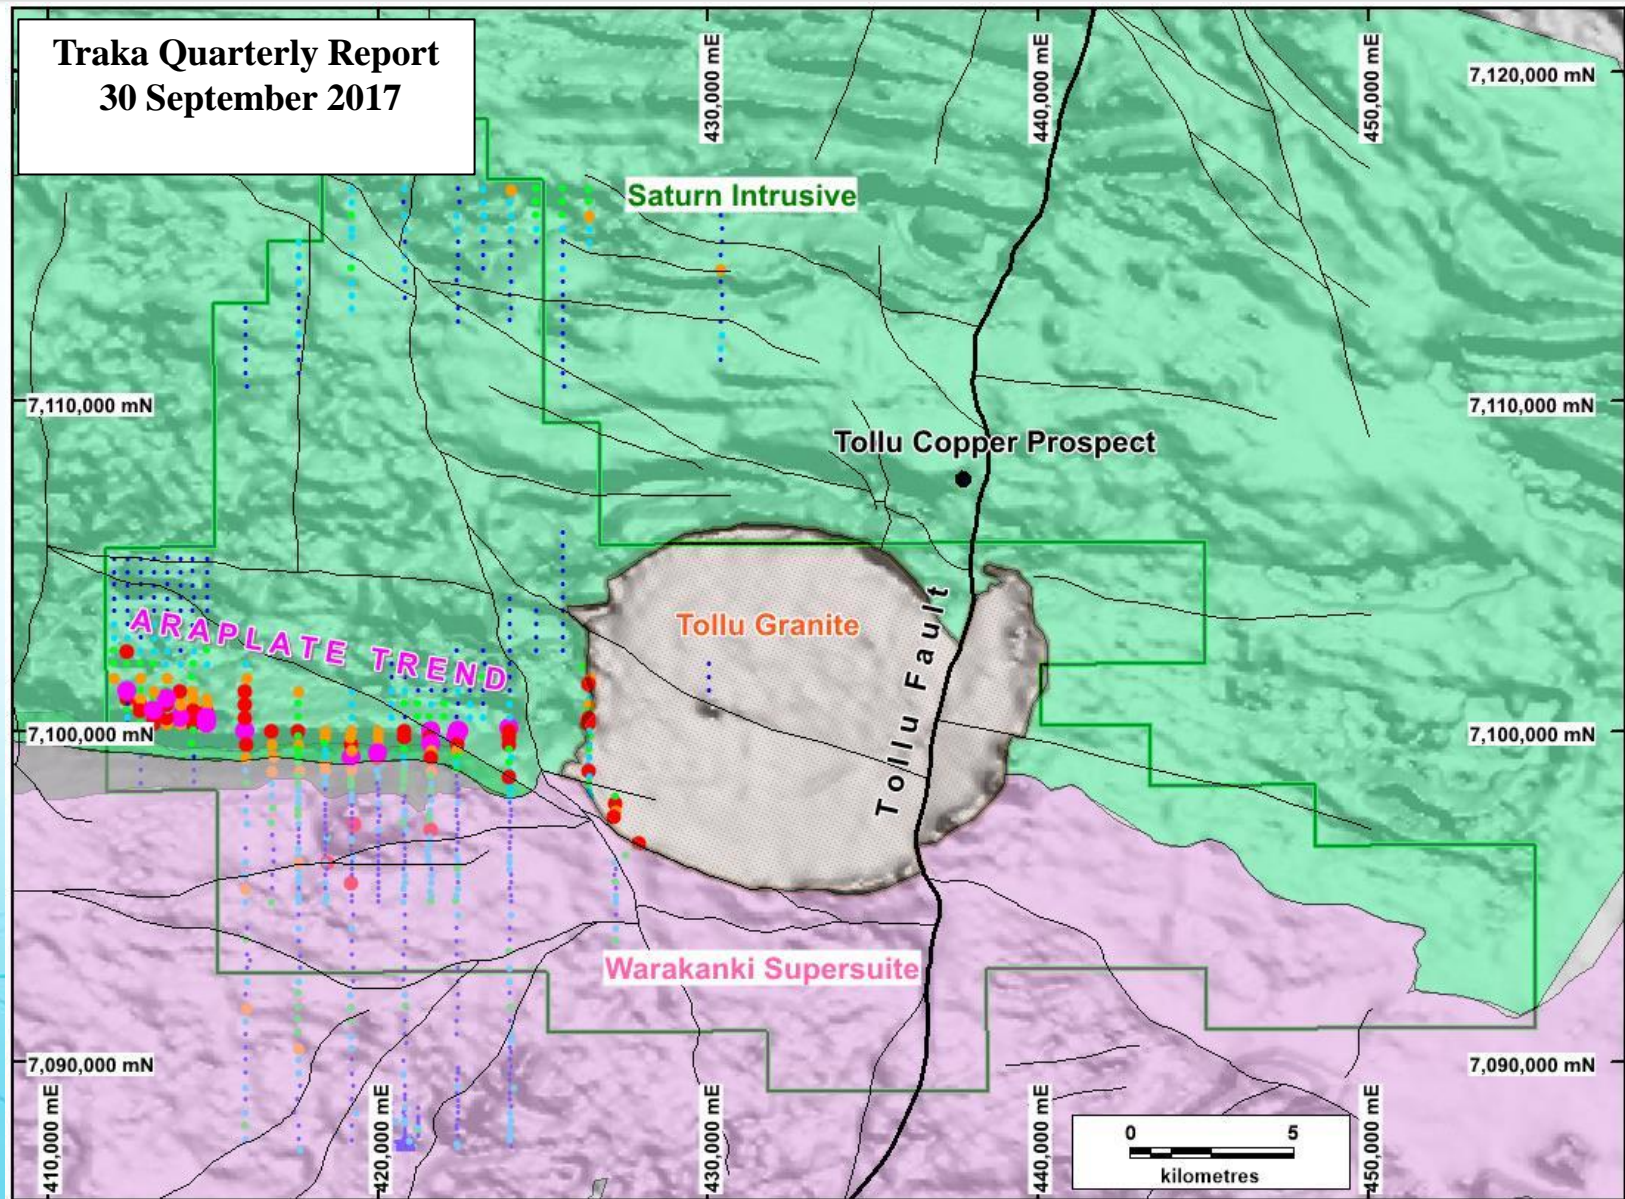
Traka Quarterly Report
30 September 2017

430,000 mE
440,000 mE
450,000 mE
7,120,000 mN

Saturn Intrusive

7,110,000 mN
7,110,000 mN

Tollu Copper Prospect

ARAPLATE TREND

Tollu Granite

Tollu Fault

7,100,000 mN
7,100,000 mN

Warakanki Supersuite

7,090,000 mN
7,090,000 mN

410,000 mE
420,000 mE
430,000 mE
440,000 mE
450,000 mE

0
5
kilometres